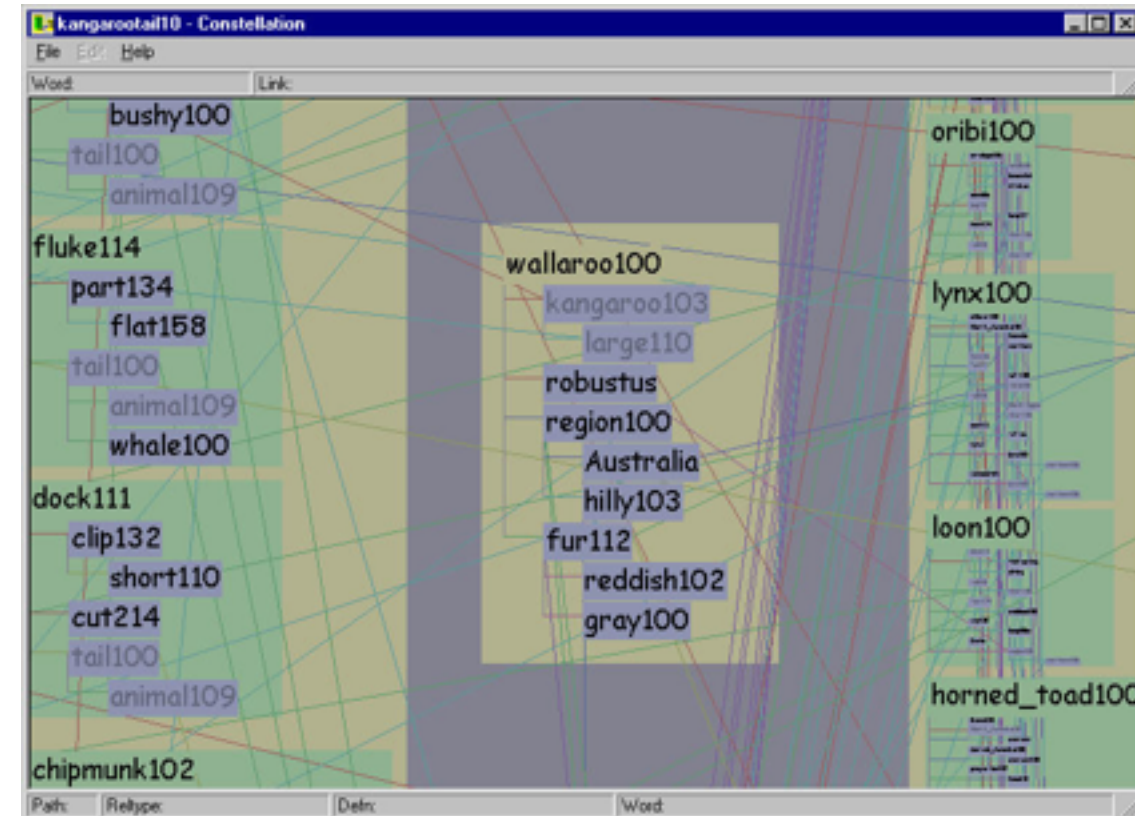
kangarootail10 - Constellation

File Edit Help

Word: Link:

bushy100
tail100
animal109
fluke114
part134
flat158
tail100
animal109
whale100
dock111
clip132
short110
cut214
tail100
animal109
chipmunk102

wallaroo100
kangaroo103
large110
robustus
region100
Australia
hilly103
fur112
reddish102
gray100

oribi100
lynx100
loon100
horned_toad100

Path: Reltype: Defn: Word: